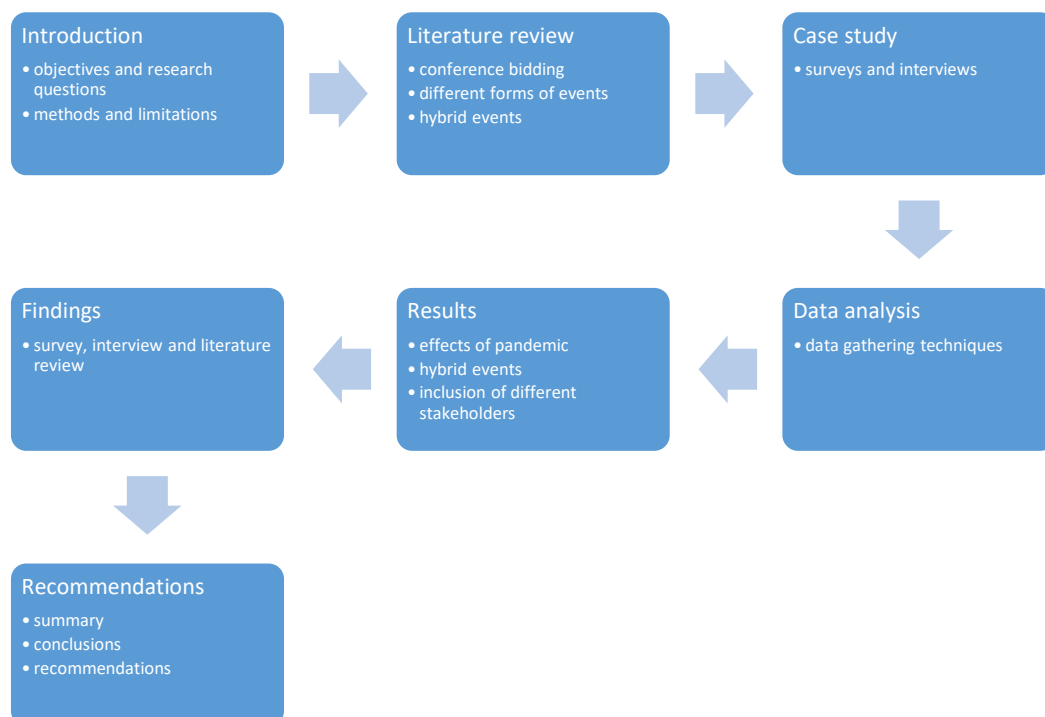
Introduction
• objectives and research questions
• methods and limitations

Literature review
• conference bidding
• different forms of events
• hybrid events

Case study
• surveys and interviews

Data analysis
• data gathering techniques

Results
• effects of pandemic
• hybrid events
• inclusion of different stakeholders

Findings
• survey, interview and literature review

Recommendations
• summary
• conclusions
• recommendations